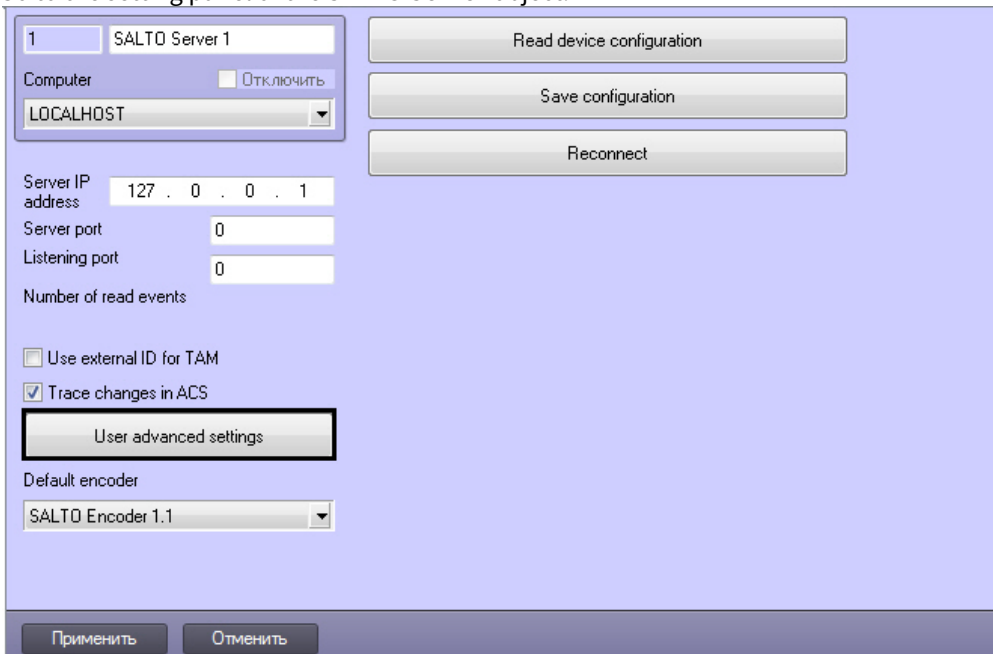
1
SALTO Server 1
Computer
Отключить
LOCALHOST
Read device configuration
Save configuration
Reconnect
Server IP address
127 . 0 . 0 . 1
Server port
0
Listening port
0
Number of read events
Use external ID for TAM
Trace changes in ACS
User advanced settings
Default encoder
SALTO Encoder 1.1
Применить
Отменить